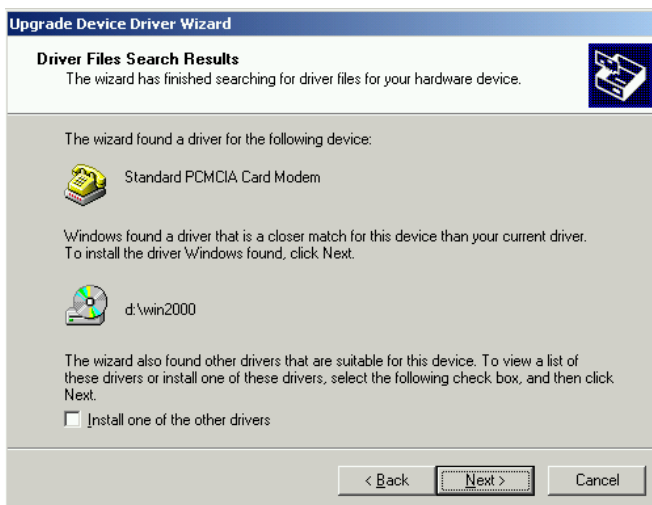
Upgrade Device Driver Wizard

Driver Files Search Results
The wizard has finished searching for driver files for your hardware device.

The wizard found a driver for the following device:

Standard PCMCIA Card Modem

Windows found a driver that is a closer match for this device than your current driver. To install the driver Windows found, click Next.

d:\win2000

The wizard also found other drivers that are suitable for this device. To view a list of these drivers or install one of these drivers, select the following check box, and then click Next.

Install one of the other drivers

< Back
Next >
Cancel